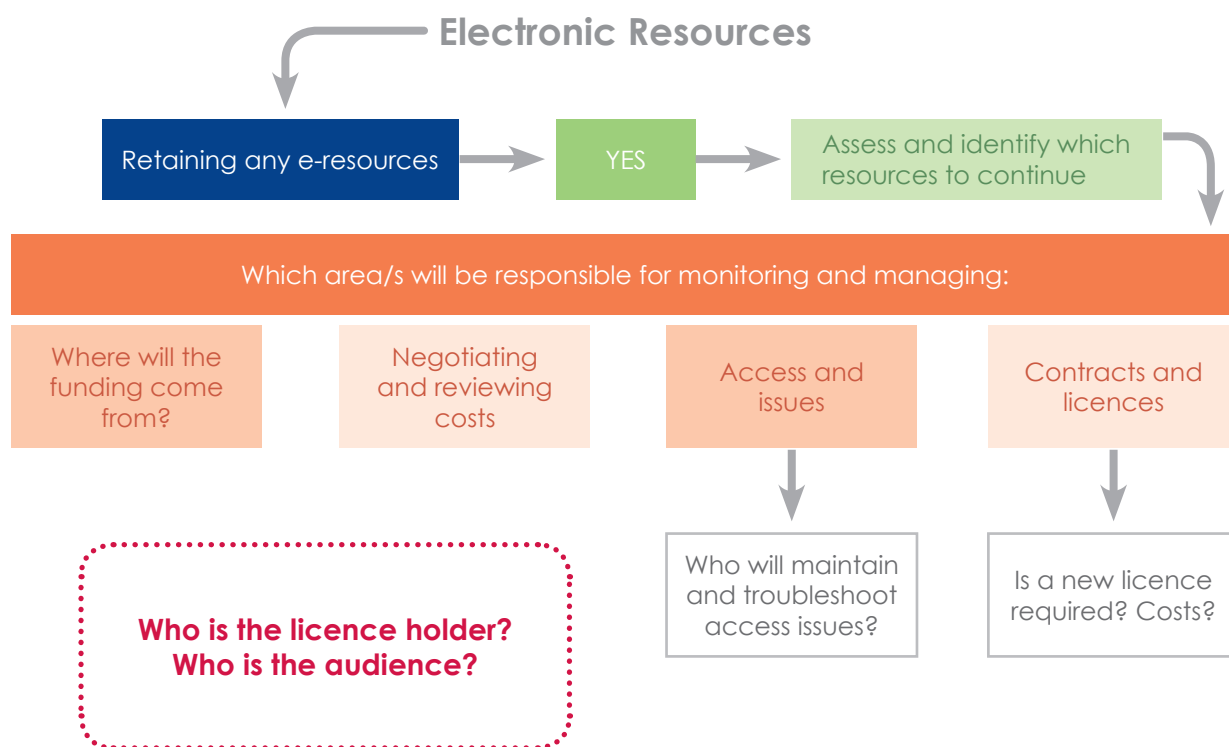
Electronic Resources

Retaining any e-resources

YES

Assess and identify which resources to continue

Which area/s will be responsible for monitoring and managing:

Where will the funding come from?

Negotiating and reviewing costs

Access and issues

Contracts and licences

Who will maintain and troubleshoot access issues?

Is a new licence required? Costs?

Who is the licence holder? Who is the audience?